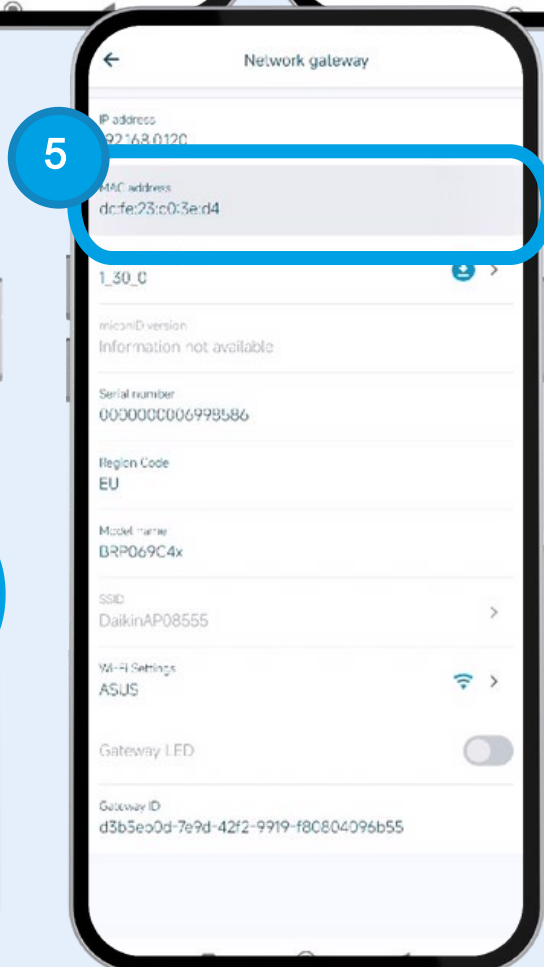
Network gateway

IP address
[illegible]92.168.0.120

5

MAC address
dc:fe:23:c0:3e:d4

1_30_0

miconID version
Information not available

Serial number
0000000006998586

Region Code
EU

Model name
BRP069C4x

SSID
DaikinAP08555

Wi-Fi Settings
ASUS

Gateway LED

Gateway ID
d3b5eo0d-7e9d-42f2-9919-f80804096b55